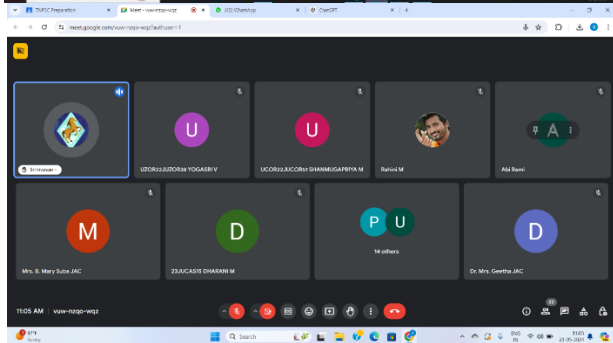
TNPSC Preparation
Meet - vuw-nzqo-wqz
(43) WhatsApp
ChatGPT
meet.google.com/vuw-nzqo-wqz?authuser=1

Srinivasan

U
UZOR22JUZOR38 YOGASRI V

U
UCOR22JUCOR51 SHANMUGAPRIYA M

Rahini M

A
Abi Rami

M
Mrs. B. Mary Suze JAC

D
23JUCAS15 DHARANI M

P U
14 others

D
Dr. Mrs. Geetha JAC

11:05 AM | vuw-nzqo-wqz

33

Q Search

ENG IN
11:05
21-10-2024